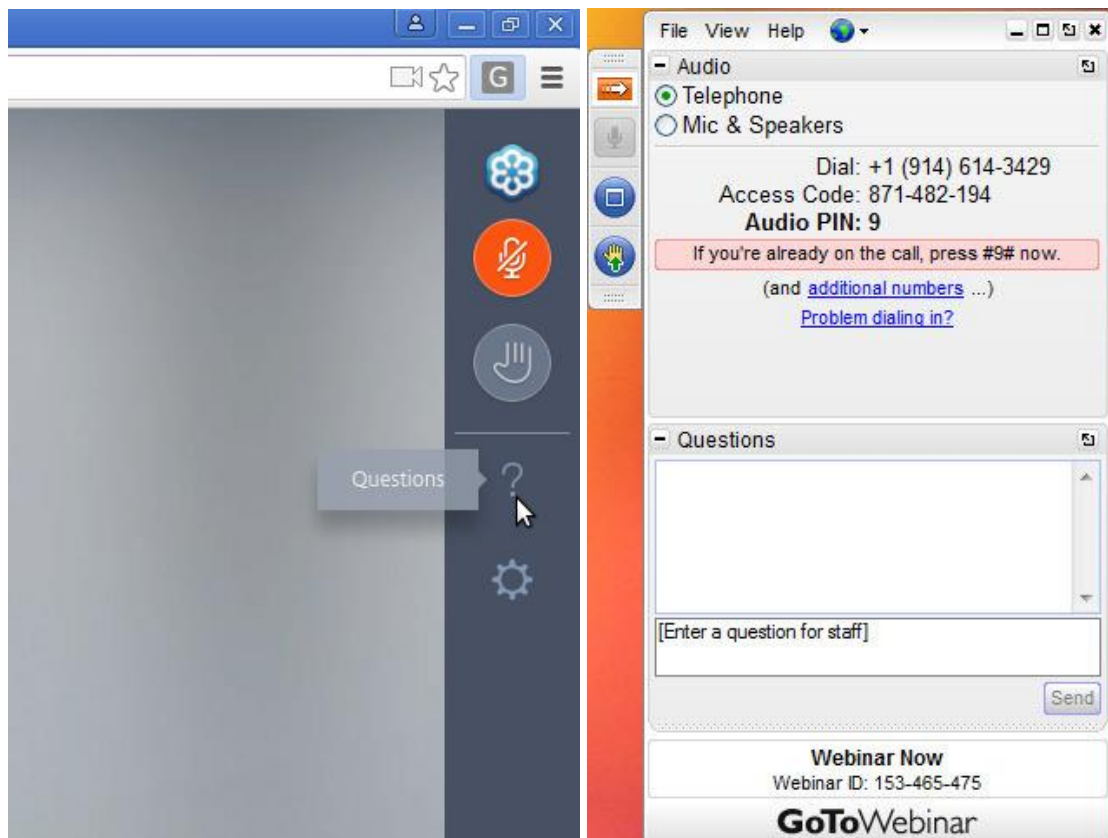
G

Questions

?

File View Help

Audio

Telephone

Mic & Speakers

Dial: +1 (914) 614-3429

Access Code: 871-482-194

**Audio PIN: 9**

If you're already on the call, press #9# now.

(and additional numbers ...)

Problem dialing in?

Questions

[Enter a question for staff]

Send

**Webinar Now**

Webinar ID: 153-465-475

GoToWebinar